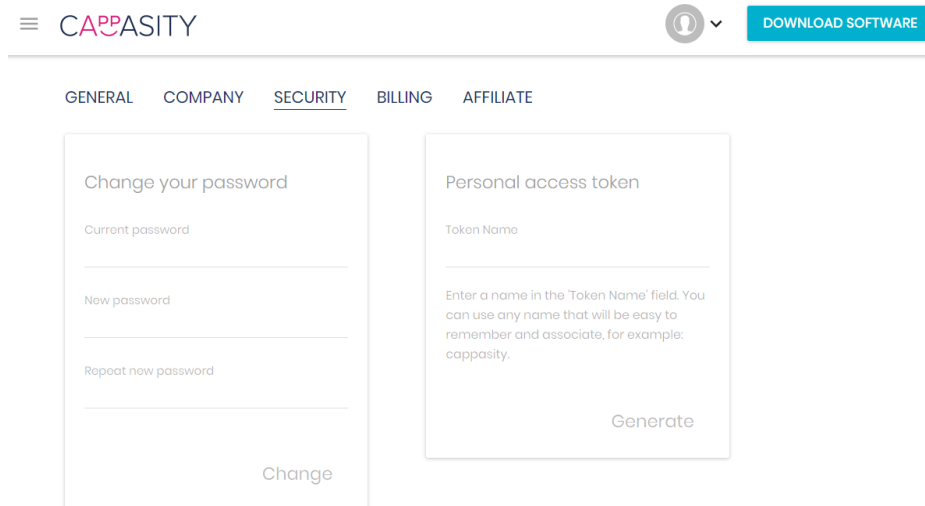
CAPPASITY

DOWNLOAD SOFTWARE

GENERAL COMPANY SECURITY BILLING AFFILIATE

Change your password

Current password

New password

Repeat new password

Change

Personal access token

Token Name

Enter a name in the 'Token Name' field. You can use any name that will be easy to remember and associate, for example: cappasity.

Generate